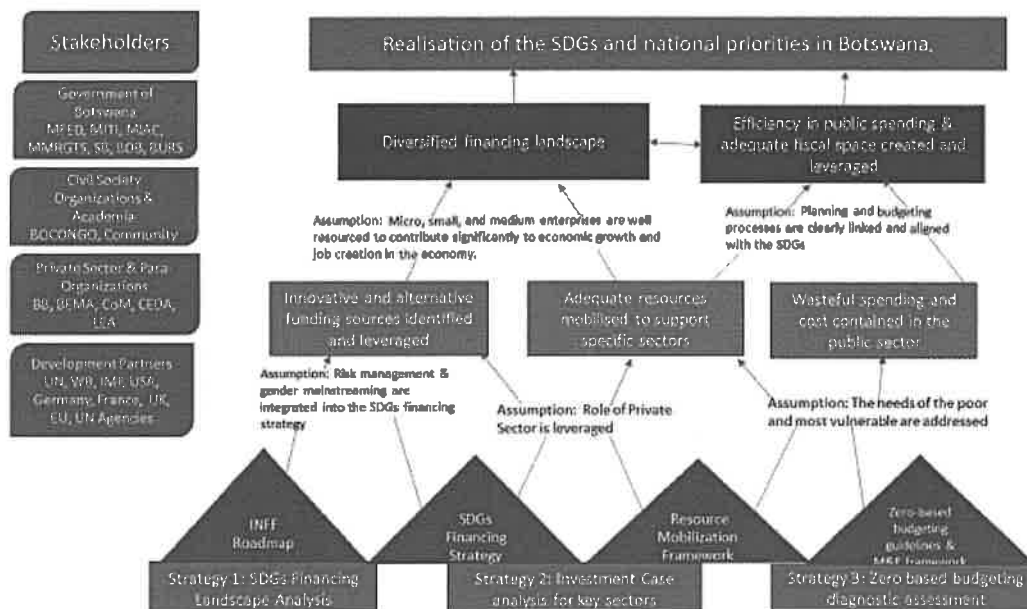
Stakeholders

Government of Botswana MFED, MITI, MIAC, MMRGTS, SB, BOB, BURS

Civil Society Organizations & Academia: BOCONGO, Community

Private Sector & Para Organizations BB, BEMA, CoM, CEDA, LEA

Development Partners UN, WB, IMF, USA, Germany, France, UK, EU, UN Agencies

Realisation of the SDGs and national priorities in Botswana.

Diversified financing landscape

Efficiency in public spending & adequate fiscal space created and leveraged

Assumption: Micro, small, and medium enterprises are well resourced to contribute significantly to economic growth and job creation in the economy.

Assumption: Planning and budgeting processes are clearly linked and aligned with the SDGs

Innovative and alternative funding sources identified and leveraged

Adequate resources mobilised to support specific sectors

Wasteful spending and cost contained in the public sector

Assumption: Risk management & gender mainstreaming are integrated into the SDGs financing strategy

Assumption: Role of Private Sector is leveraged

Assumption: The needs of the poor and most vulnerable are addressed

INFF Roadmap

SDGs Financing Strategy

Resource Mobilization Framework

Zero-based budgeting guidelines & M&E framework

Strategy 1: SDGs Financing Landscape Analysis

Strategy 2: Investment Case analysis for key sectors

Strategy 3: Zero based budgeting diagnostic assessment